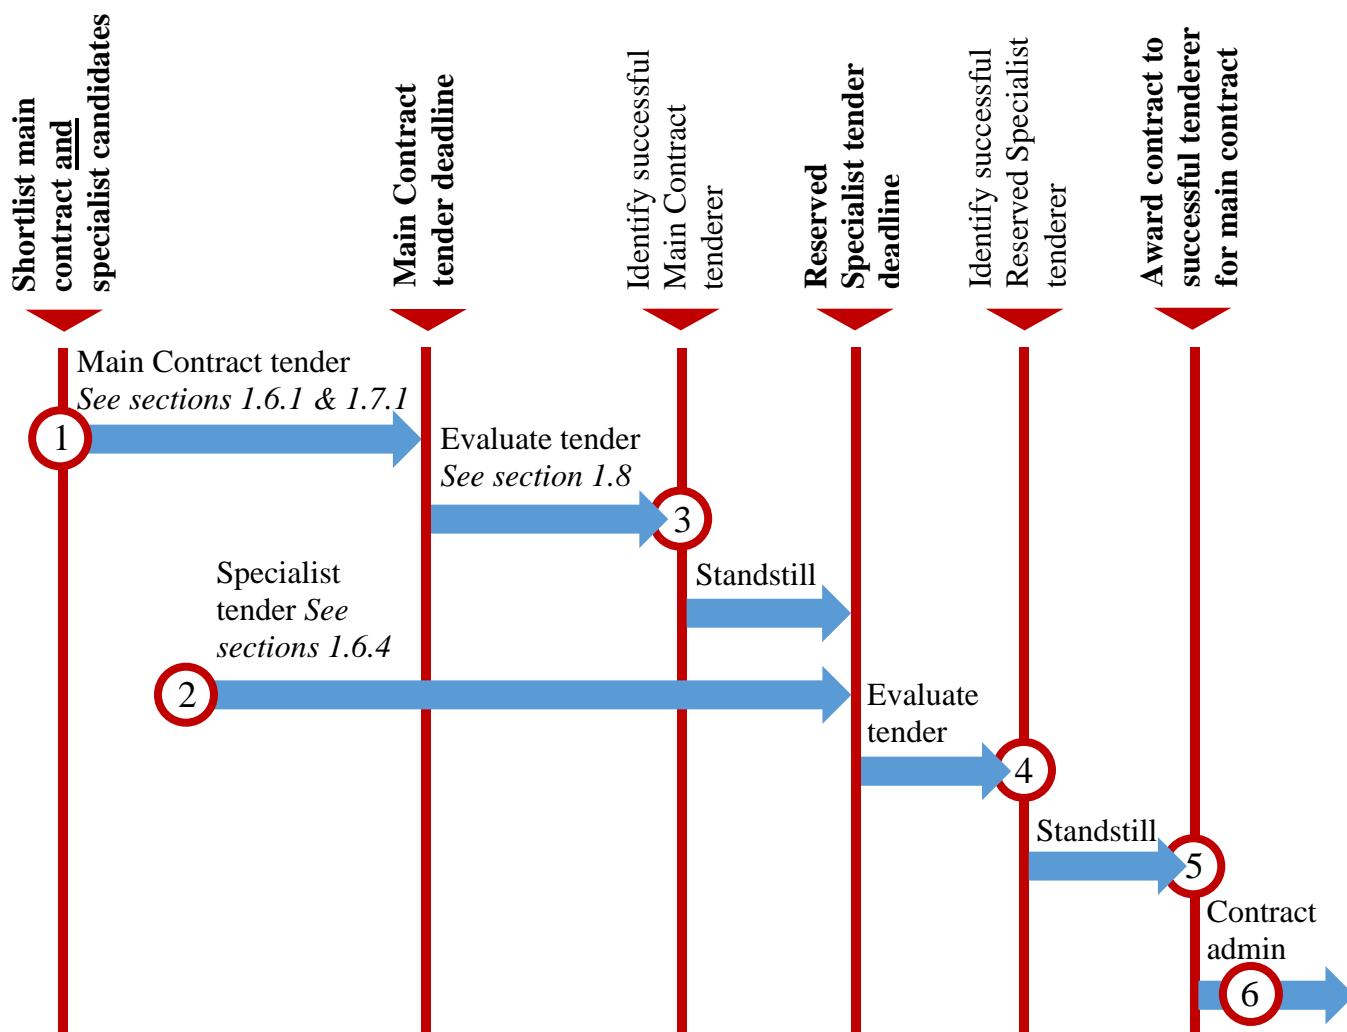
Shortlist main contract and specialist candidates

Main Contract tender deadline

Identify successful Main Contract tenderer

Reserved Specialist tender deadline

Identify successful Reserved Specialist tenderer

Award contract to successful tenderer for main contract

Main Contract tender
*See sections 1.6.1 & 1.7.1*

1

Evaluate tender
*See section 1.8*

3

Standstill

Specialist tender *See sections 1.6.4*

2

Evaluate tender

4

Standstill

5

Contract admin

6